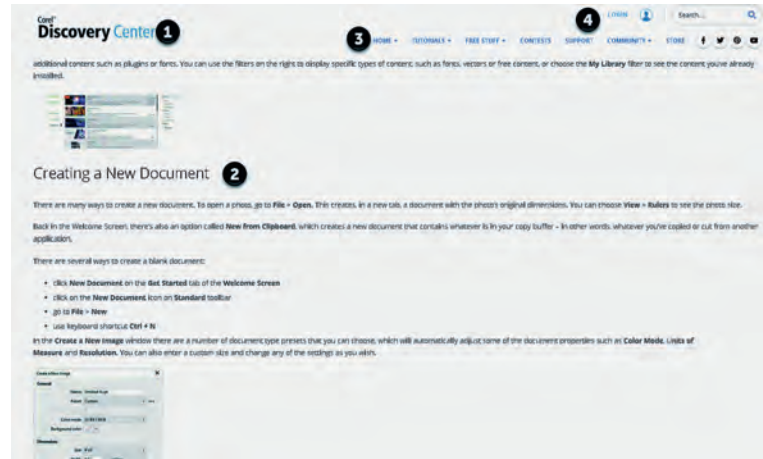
Corel Discovery Center 1

3 HOME ▾ TUTORIALS ▾ FREE STUFF ▾ CONTESTS SUPPORT COMMUNITY ▾ STORE

4 LOGIN Search...

additional content such as plugins or fonts. You can use the filters on the right to display specific types of content, such as fonts, vectors or free content, or choose the My Library filter to see the content you've already installed.

Creating a New Document 2

There are many ways to create a new document. To open a photo, go to File > Open. This creates, in a new tab, a document with the photo's original dimensions. You can choose View > Rulers to see the photo size.

Back in the Welcome Screen, there's also an option called New from Clipboard, which creates a new document that contains whatever is in your copy buffer – in other words, whatever you've copied or cut from another application.

There are several ways to create a blank document:

- click New Document on the Get Started tab of the Welcome Screen
- click on the New Document icon on Standard toolbar
- go to File > New
- use keyboard shortcut Ctrl + N

In the Create a New Image window there are a number of document type presets that you can choose, which will automatically adjust some of the document properties such as Color Mode, Units of Measure and Resolution. You can also enter a custom size and change any of the settings as you wish.

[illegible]